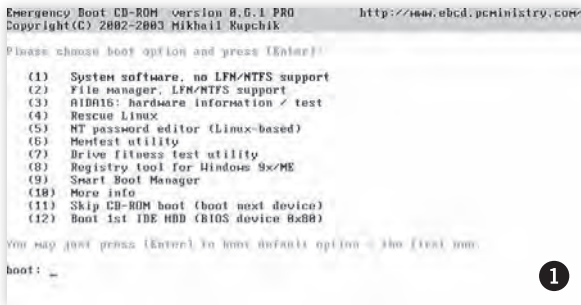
Emergency Boot CD-ROM version 0.6.1 PRO http://www.ebcd.pcministry.com
Copyright(C) 2002-2003 Mikhail Kupchik

Please choose boot option and press [Enter]:

(1) System software, no LFN/NTFS support
(2) File manager, LFN/NTFS support
(3) AIDA16: hardware information / test
(4) Rescue Linux
(5) NT password editor (Linux-based)
(6) Memtest utility
(7) Drive fitness test utility
(8) Registry tool for Windows 9x/ME
(9) Smart Boot Manager
(10) More info
(11) Skip CD-ROM boot (boot next device)
(12) Boot 1st IDE HDD (BIOS device 0x80)

You may just press [Enter] to boot default option - the first one.

boot: _

1